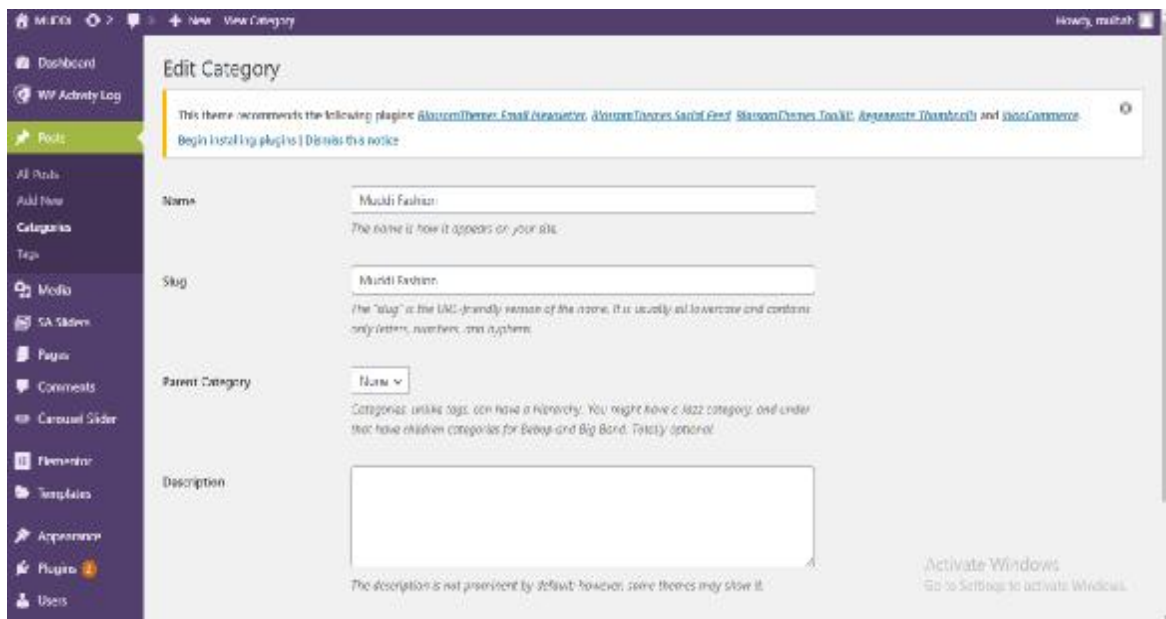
MUDDI 2 + New View Category Howdy, muftah

Dashboard
WP Activity Log
Posts
All Posts
Add New
Categories
Tags
Media
SA Sliders
Pages
Comments
Carousel Slider
Elementor
Templates
Appearance
Plugins
Users

Edit Category

This theme recommends the following plugins: BlossomThemes Email Newsletter, BlossomThemes Social Feed, BlossomThemes Toolkit, Regenerate Thumbnails and WooCommerce.
Begin installing plugins | Dismiss this notice

Name
Muddi Fashion
The name is how it appears on your site.

Slug
Muddi Fashion
The "slug" is the URL-friendly version of the name. It is usually all lowercase and contains only letters, numbers, and hyphens.

Parent Category
None
Categories, unlike tags, can have a hierarchy. You might have a Jazz category, and under that have children categories for Bebop and Big Band. Totally optional.

Description

The description is not prominent by default; however, some themes may show it.

Activate Windows
Go to Settings to activate Windows.